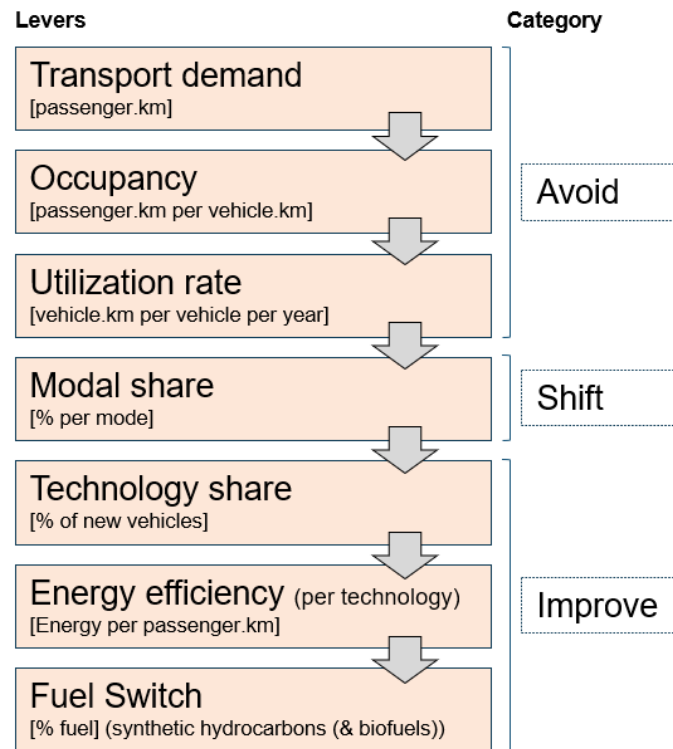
Levers

Category

Transport demand
[passenger.km]

Occupancy
[passenger.km per vehicle.km]

Utilization rate
[vehicle.km per vehicle per year]

Avoid

Modal share
[% per mode]

Shift

Technology share
[% of new vehicles]

Energy efficiency (per technology)
[Energy per passenger.km]

Fuel Switch
[% fuel] (synthetic hydrocarbons (& biofuels))

Improve